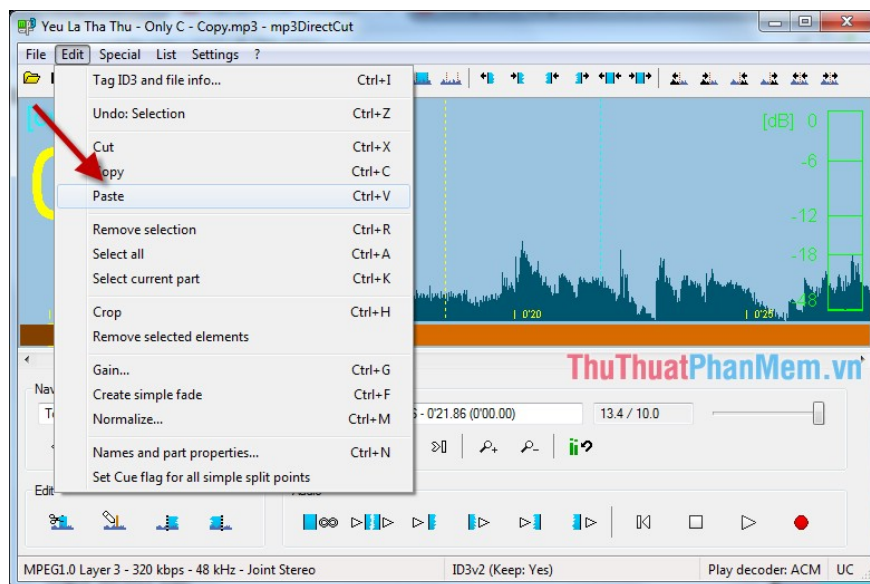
Yeu La Tha Thu - Only C - Copy.mp3 - mp3DirectCut

File Edit Special List Settings ?

Tag ID3 and file info... Ctrl+I
Undo: Selection Ctrl+Z
Cut Ctrl+X
Copy Ctrl+C
Paste Ctrl+V
Remove selection Ctrl+R
Select all Ctrl+A
Select current part Ctrl+K
Crop Ctrl+H
Remove selected elements
Gain... Ctrl+G
Create simple fade Ctrl+F
Normalize... Ctrl+M
Names and part properties... Ctrl+N
Set Cue flag for all simple split points

[dB] 0
-6
-12
-18
-48

0'20
0'25

ThuThuatPhanMem.vn

Nav
Te
Edit
Audio

S - 0'21.86 (0'00.00)
13.4 / 10.0

MPEG1.0 Layer 3 - 320 kbps - 48 kHz - Joint Stereo
ID3v2 (Keep: Yes)
Play decoder: ACM
UC